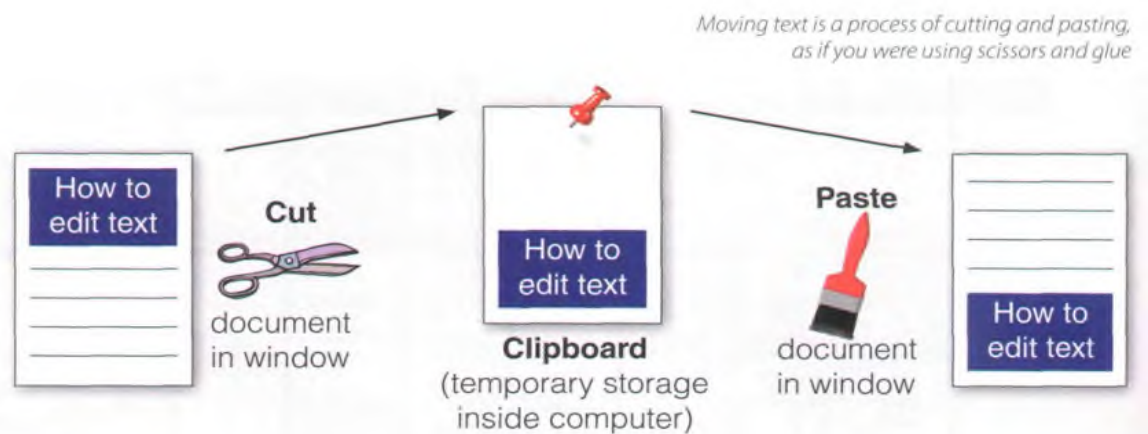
Moving text is a process of cutting and pasting, as if you were using scissors and glue

How to edit text

Cut

document in window

How to edit text

Clipboard
(temporary storage inside computer)

Paste

document in window

How to edit text